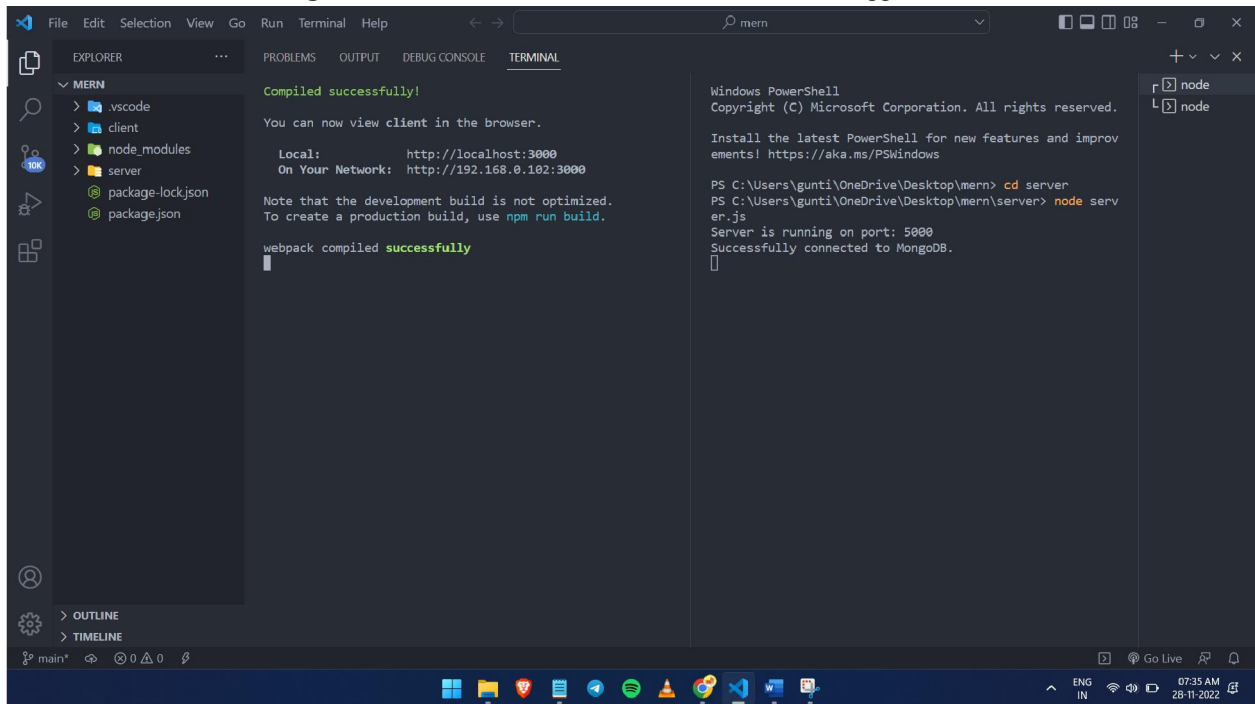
File Edit Selection View Go Run Terminal Help

mern

EXPLORER ...

MERN
> .vscode
> client
> node_modules
> server
package-lock.json
package.json

> OUTLINE
> TIMELINE

PROBLEMS OUTPUT DEBUG CONSOLE TERMINAL

Compiled successfully!

You can now view client in the browser.

Local: http://localhost:3000
On Your Network: http://192.168.0.102:3000

Note that the development build is not optimized.
To create a production build, use npm run build.

webpack compiled successfully

Windows PowerShell
Copyright (C) Microsoft Corporation. All rights reserved.

Install the latest PowerShell for new features and improvements! https://aka.ms/PSWindows

PS C:\Users\gunti\OneDrive\Desktop\mern> cd server
PS C:\Users\gunti\OneDrive\Desktop\mern\server> node server.js
Server is running on port: 5000
Successfully connected to MongoDB.

node
node

10K

main* ⊗ 0 ⚠ 0

Go Live

ENG IN 07:35 AM 28-11-2022